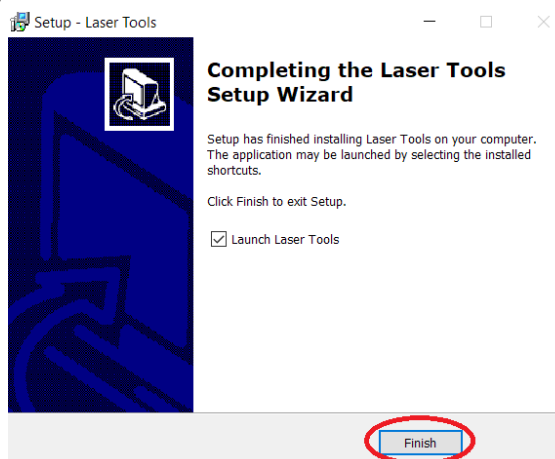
Setup - Laser Tools

Completing the Laser Tools Setup Wizard

Setup has finished installing Laser Tools on your computer. The application may be launched by selecting the installed shortcuts.

Click Finish to exit Setup.

Launch Laser Tools

Finish